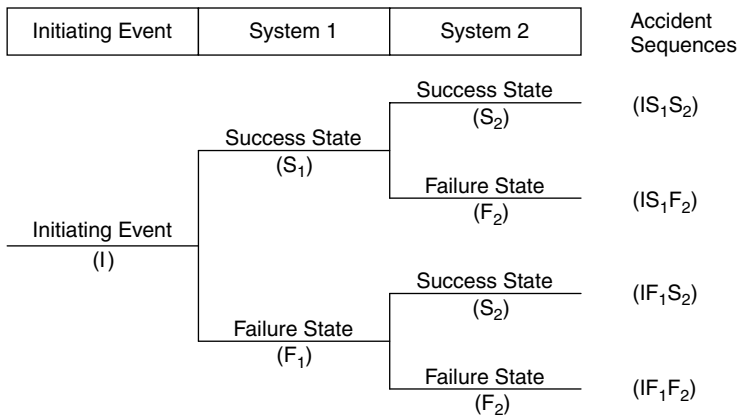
| Initiating Event | System 1 | System 2 |
|---|---|---|

Accident Sequences

Success State
$(S_2)$

$(IS_1S_2)$

Success State
$(S_1)$

Failure State
$(F_2)$

$(IS_1F_2)$

Initiating Event
(I)

Success State
$(S_2)$

$(IF_1S_2)$

Failure State
$(F_1)$

Failure State
$(F_2)$

$(IF_1F_2)$